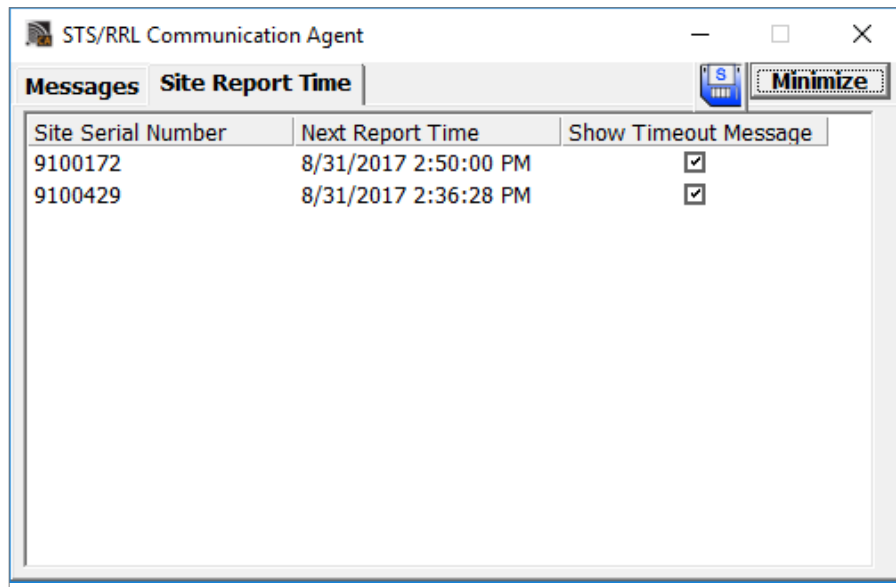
STS/RRL Communication Agent

Messages | Site Report Time

S

Minimize

| Site Serial Number | Next Report Time | Show Timeout Message |
|---|---|---|
| 9100172 | 8/31/2017 2:50:00 PM | ☑ |
| 9100429 | 8/31/2017 2:36:28 PM | ☑ |